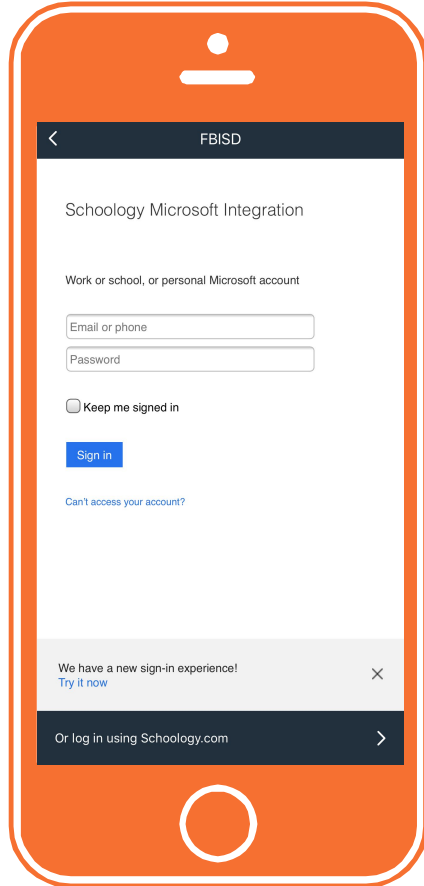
FBISD

Schoology Microsoft Integration

Work or school, or personal Microsoft account

Email or phone

Password

Keep me signed in

Sign in

Can't access your account?

We have a new sign-in experience!
Try it now

Or log in using Schoology.com